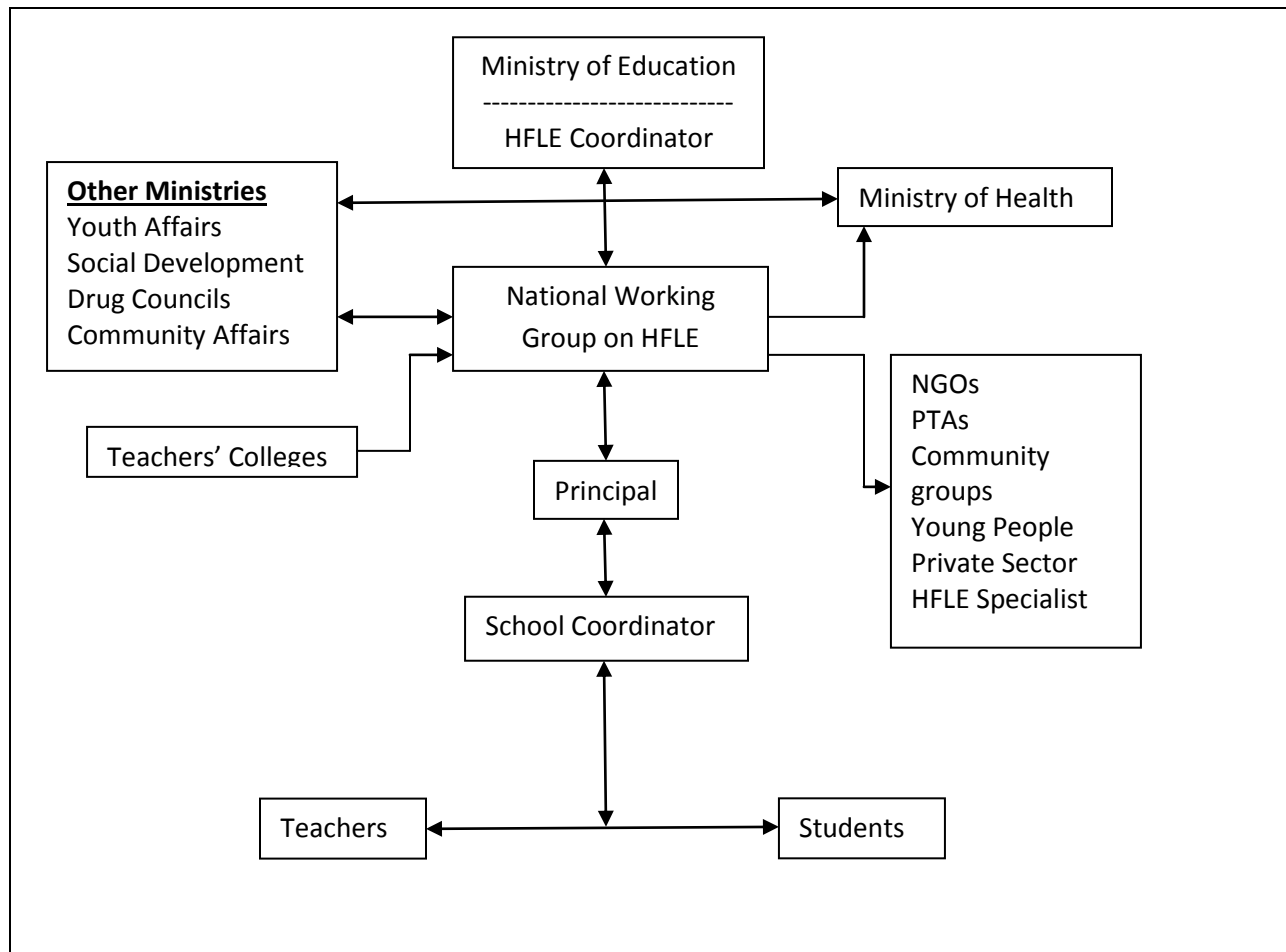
Ministry of Education
---------------------------
HFLE Coordinator

Other Ministries
Youth Affairs
Social Development
Drug Councils
Community Affairs

Ministry of Health

National Working Group on HFLE

Teachers' Colleges

NGOs
PTAs
Community groups
Young People
Private Sector
HFLE Specialist

Principal

School Coordinator

Teachers

Students